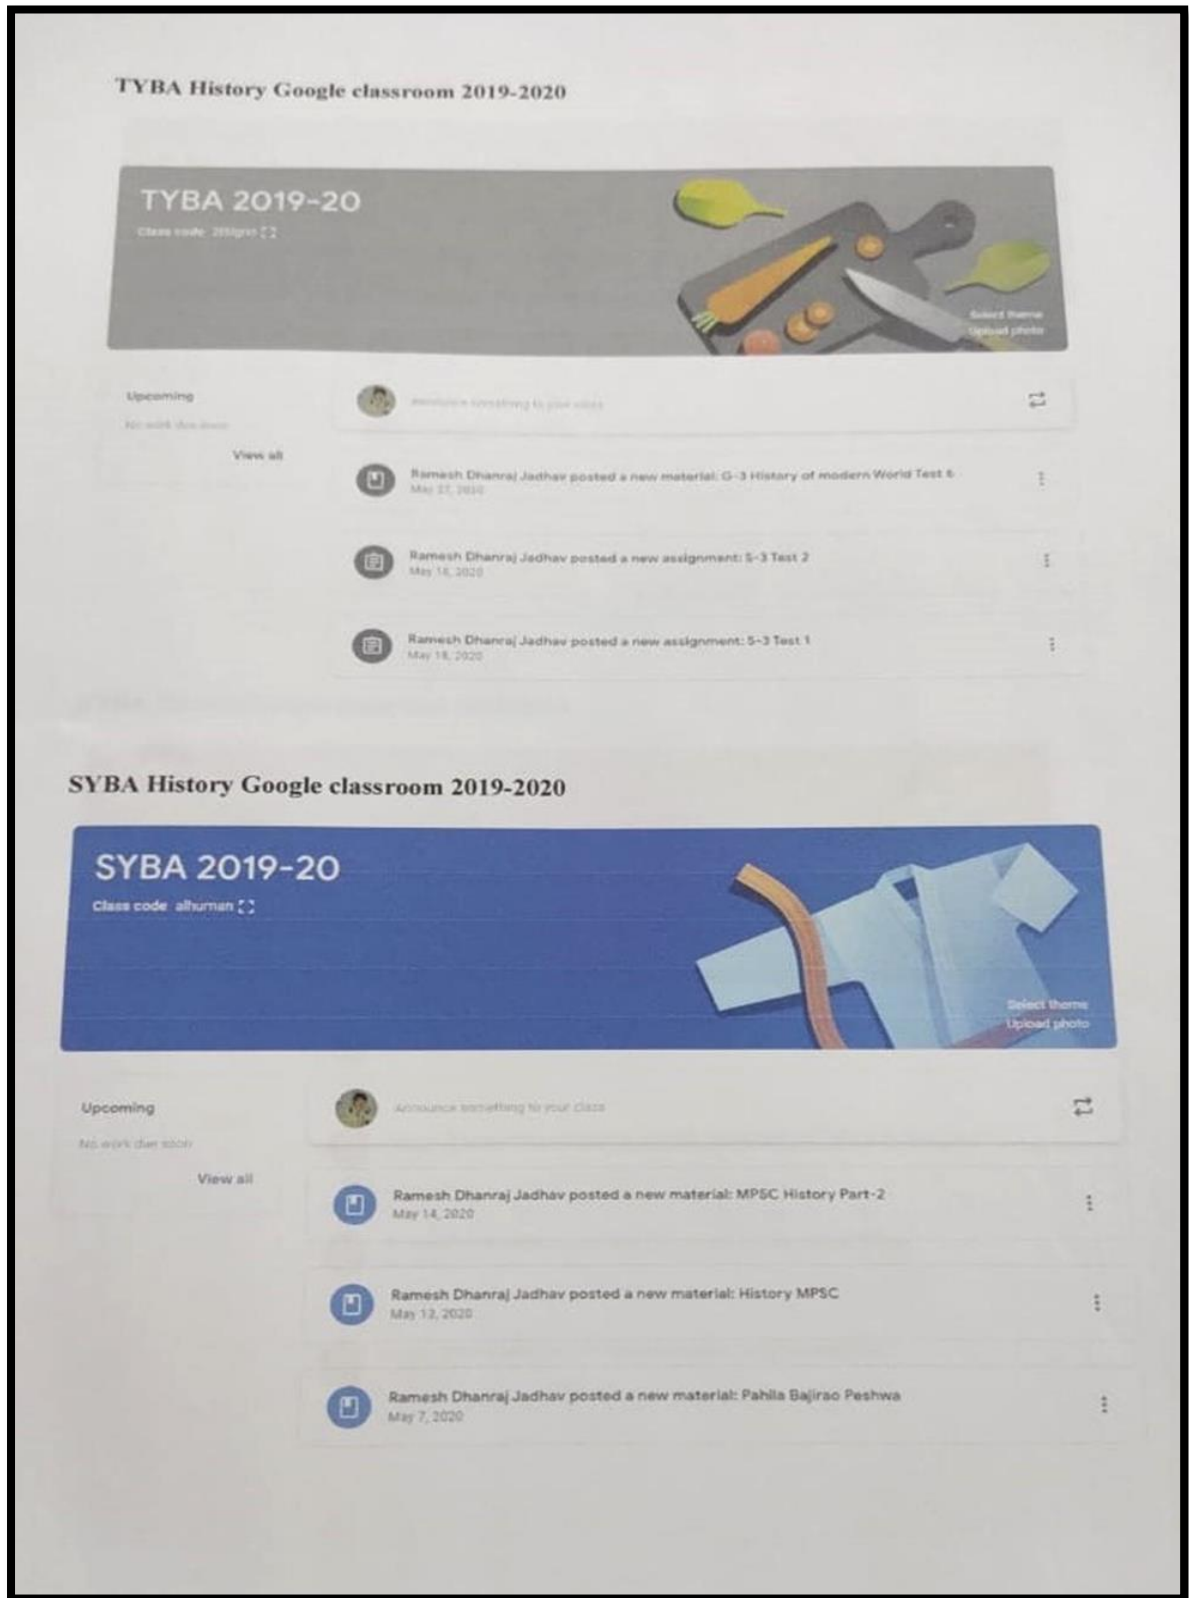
TYBA History Google classroom 2019-2020

TYBA 2019-20

Class code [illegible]

Select theme
Upload photo

Upcoming

No work due soon

View all

Announce something to your class

Ramesh Dhanraj Jadhav posted a new material: G-3 History of modern World Test 6
May 27, 2020

Ramesh Dhanraj Jadhav posted a new assignment: S-3 Test 2
May 14, 2020

Ramesh Dhanraj Jadhav posted a new assignment: S-3 Test 1
May 14, 2020

SYBA History Google classroom 2019-2020

SYBA 2019-20

Class code alhuman

Select theme
Upload photo

Upcoming

No work due soon

View all

Announce something to your class

Ramesh Dhanraj Jadhav posted a new material: MPSC History Part-2
May 14, 2020

Ramesh Dhanraj Jadhav posted a new material: History MPSC
May 12, 2020

Ramesh Dhanraj Jadhav posted a new material: Pahila Bajirao Peshwa
May 7, 2020